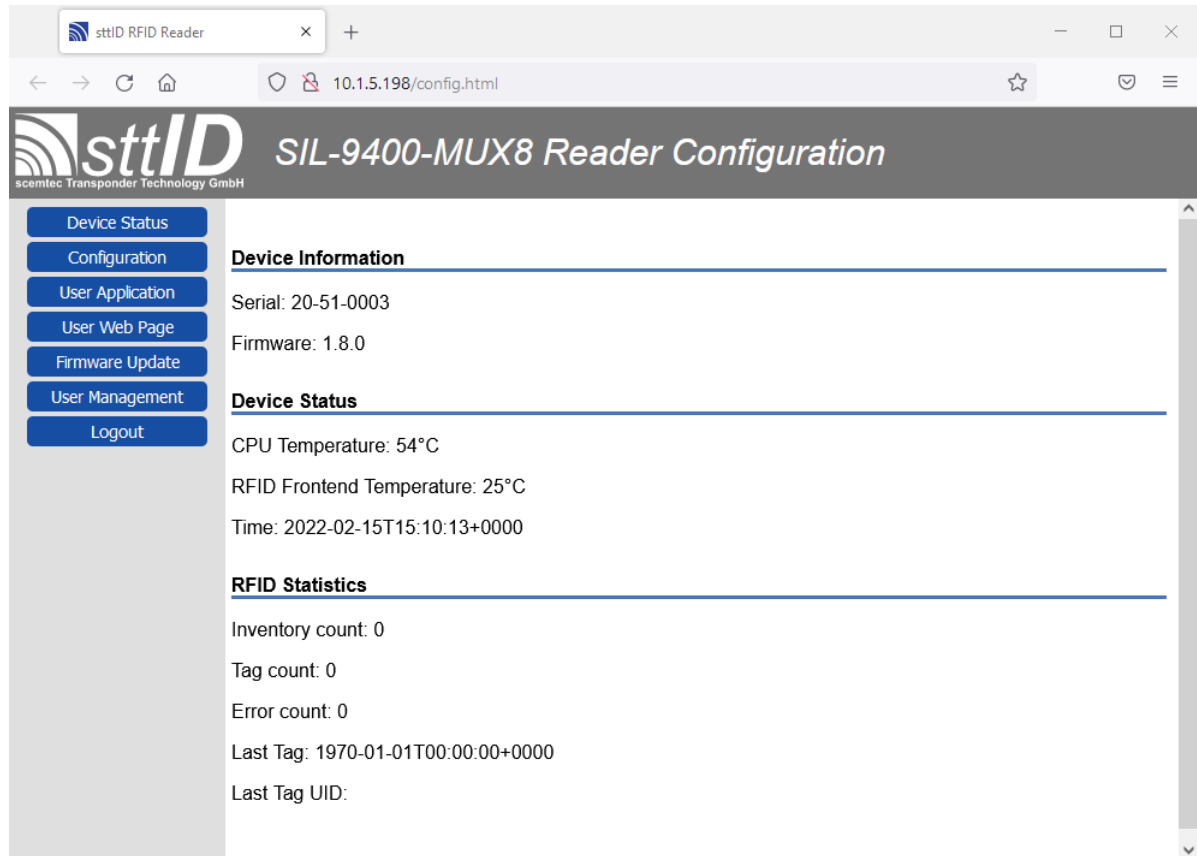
sttID RFID Reader

10.1.5.198/config.html

sttID
scemtec Transponder Technology GmbH

SIL-9400-MUX8 Reader Configuration

Device Status
Configuration
User Application
User Web Page
Firmware Update
User Management
Logout

Device Information

Serial: 20-51-0003

Firmware: 1.8.0

Device Status

CPU Temperature: 54°C

RFID Frontend Temperature: 25°C

Time: 2022-02-15T15:10:13+0000

RFID Statistics

Inventory count: 0

Tag count: 0

Error count: 0

Last Tag: 1970-01-01T00:00:00+0000

Last Tag UID: